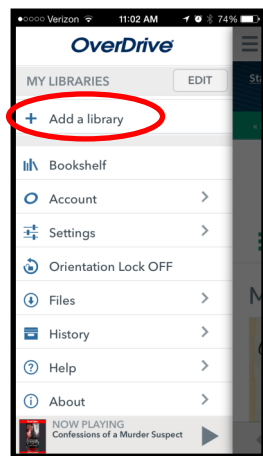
●○○○○ Verizon 11:02 AM 74%

OverDrive

MY LIBRARIES EDIT

+ Add a library

Bookshelf

Account >

Settings >

Orientation Lock OFF

Files >

History >

Help >

About >

NOW PLAYING
Confessions of a Murder Suspect